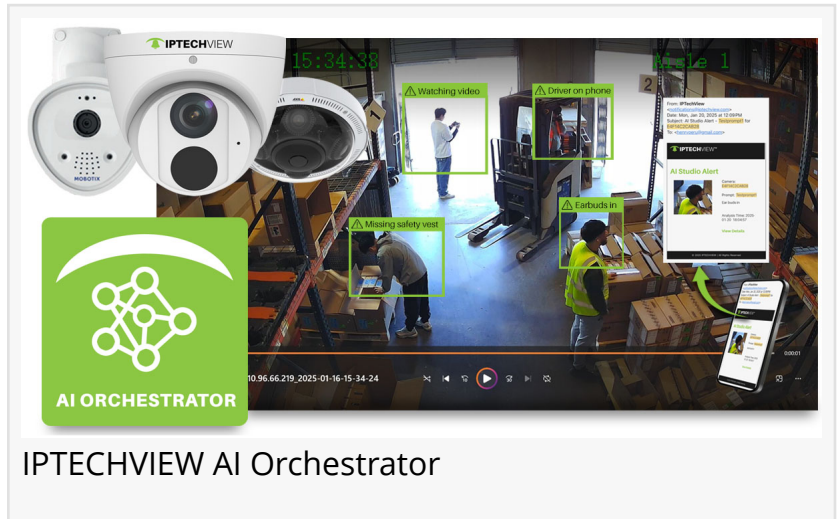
IPTECHVIEW

MOBOTIX

15:34:38

Aisle 1

Watching video

Driver on phone

Missing safety vest

Earbuds in

From: IPTechView
Date: Mon, Jan 20, 2025 at 12:09 PM
Subject: AI Studio Alert - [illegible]

IPTECHVIEW

AI Studio Alert

AI ORCHESTRATOR

10.96.66.219_2025-01-16-15-34-24

IPTECHVIEW AI Orchestrator